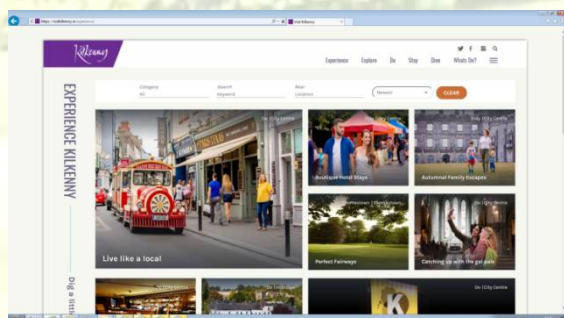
https://visitkilkenny.ie/experience
Visit Kilkenny

Kilkenny

Experience Explore Do Stay Dine What's On?

EXPERIENCE KILKENNY

Category
All

Search
Keyword

Near
Location

Newest

CLEAR

Do | City Centre

Live like a local

Boutique Hotel Stays

Autumnal Family Escapes

Perfect Fairways

Do | City Centre

Catching up with the gal pals

Do | City Centre

Dig a little

K